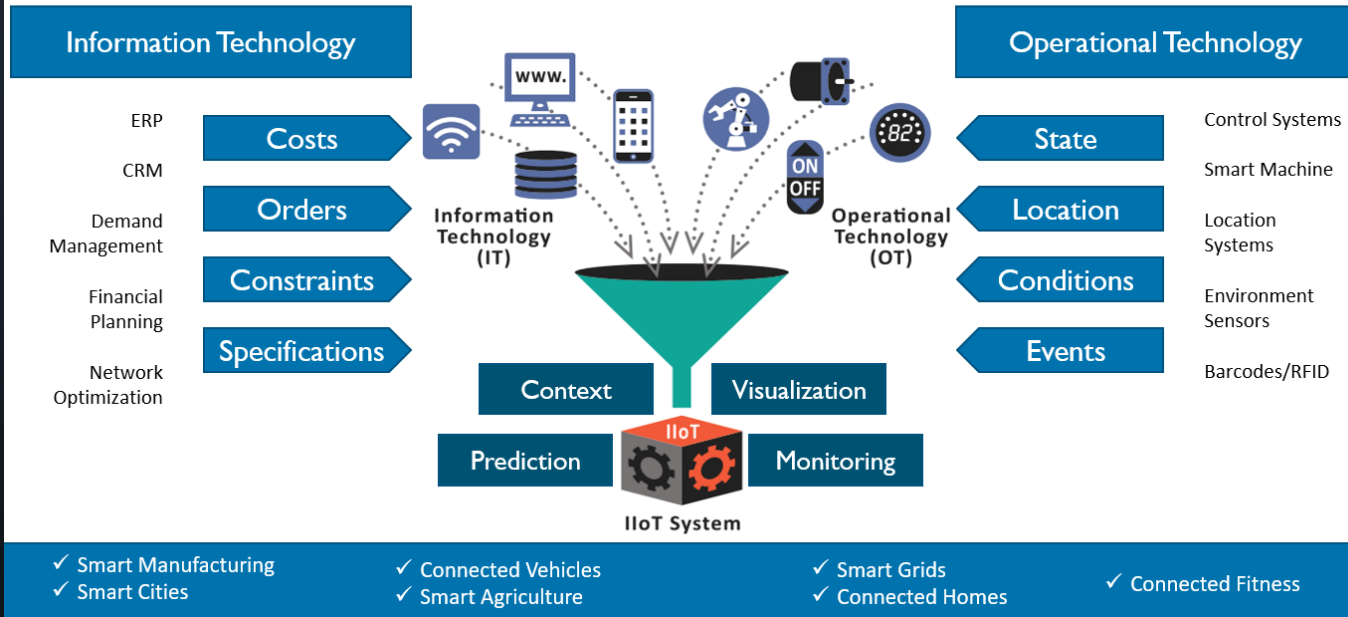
Information Technology

Operational Technology

ERP

CRM

Demand Management

Financial Planning

Network Optimization

Costs

Orders

Constraints

Specifications

WWW.

Information Technology (IT)

82

ON

OFF

Operational Technology (OT)

State

Location

Conditions

Events

Control Systems

Smart Machine

Location Systems

Environment Sensors

Barcodes/RFID

Context

Visualization

Prediction

IIoT

Monitoring

IIoT System

✓ Smart Manufacturing
✓ Smart Cities

✓ Connected Vehicles
✓ Smart Agriculture

✓ Smart Grids
✓ Connected Homes

✓ Connected Fitness